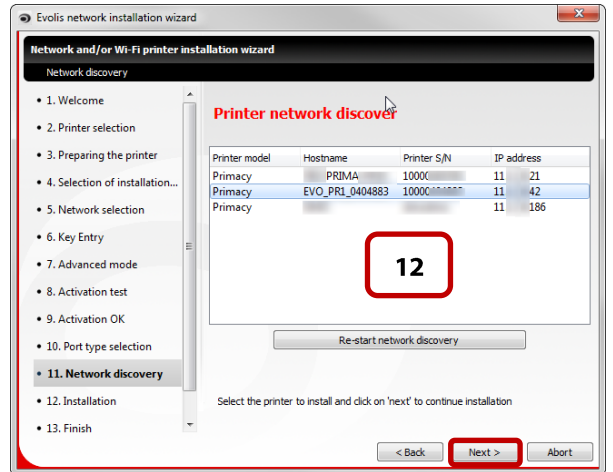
Evolis network installation wizard

Network and/or Wi-Fi printer installation wizard

Network discovery

• 1. Welcome
• 2. Printer selection
• 3. Preparing the printer
• 4. Selection of installation...
• 5. Network selection
• 6. Key Entry
• 7. Advanced mode
• 8. Activation test
• 9. Activation OK
• 10. Port type selection
• 11. Network discovery
• 12. Installation
• 13. Finish

Printer network discover

| Printer model | Hostname | Printer S/N | IP address |
|---|---|---|---|
| Primacy | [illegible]PRIMA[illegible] | 10000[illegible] | 11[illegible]21 |
| Primacy | EVO_PR1_0404883 | 10000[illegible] | 11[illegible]42 |
| Primacy | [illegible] | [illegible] | 11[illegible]186 |

12

Re-start network discovery

Select the printer to install and click on 'next' to continue installation

< Back
Next >
Abort